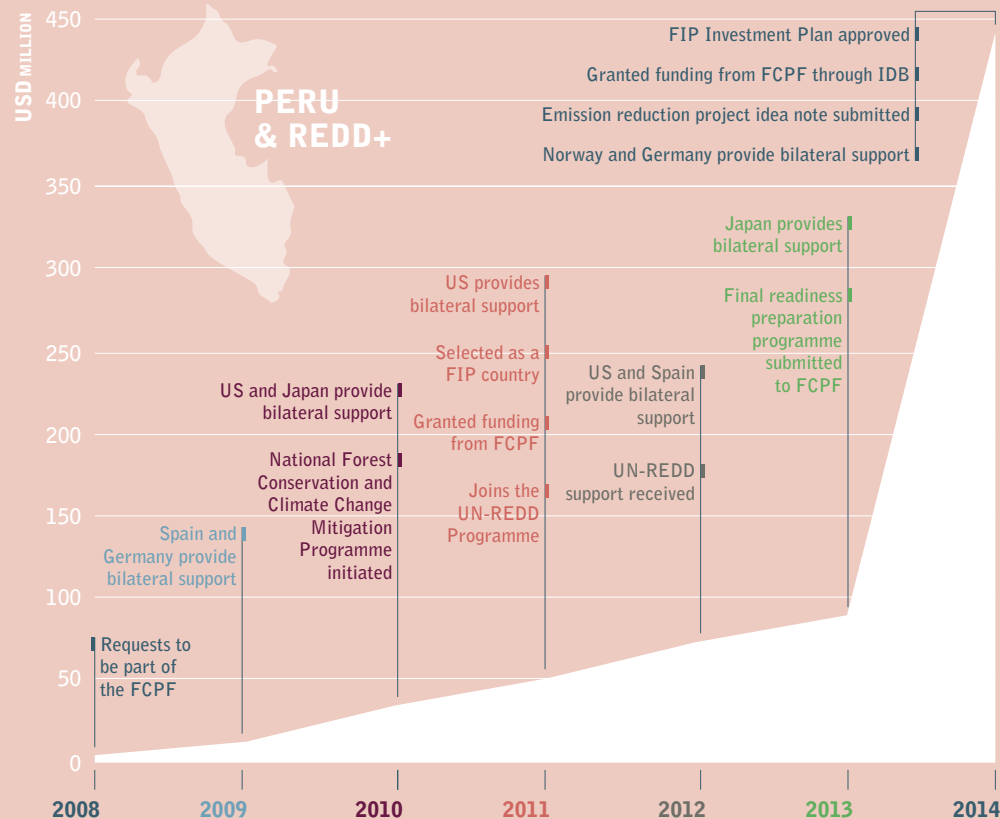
USD MILLION

450
400
350
300
250
200
150
100
50
0

PERU & REDD+

FIP Investment Plan approved
Granted funding from FCPF through IDB
Emission reduction project idea note submitted
Norway and Germany provide bilateral support

Japan provides bilateral support

Final readiness preparation programme submitted to FCPF

US provides bilateral support

Selected as a FIP country

Granted funding from FCPF

Joins the UN-REDD Programme

US and Spain provide bilateral support

UN-REDD support received

US and Japan provide bilateral support

National Forest Conservation and Climate Change Mitigation Programme initiated

Spain and Germany provide bilateral support

Requests to be part of the FCPF

2008
2009
2010
2011
2012
2013
2014